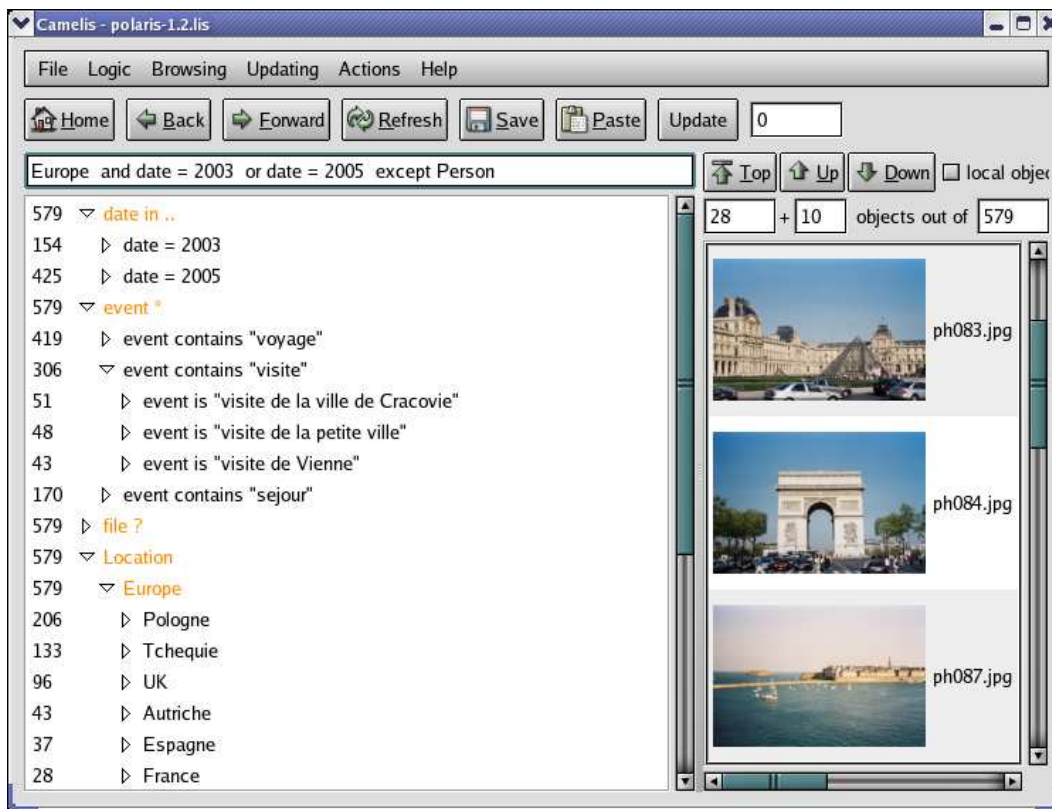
Camelis - polaris-1.2.lis

File Logic Browsing Updating Actions Help

Home Back Forward Refresh Save Paste Update 0

Europe and date = 2003 or date = 2005 except Person

Top Up Down local objec

28 + 10 objects out of 579

579 ▽ date in ..
154 ▷ date = 2003
425 ▷ date = 2005
579 ▽ event *
419 ▷ event contains "voyage"
306 ▽ event contains "visite"
51 ▷ event is "visite de la ville de Cracovie"
48 ▷ event is "visite de la petite ville"
43 ▷ event is "visite de Vienne"
170 ▷ event contains "sejour"
579 ▷ file ?
579 ▽ Location
579 ▽ Europe
206 ▷ Pologne
133 ▷ Tchequie
96 ▷ UK
43 ▷ Autriche
37 ▷ Espagne
28 ▷ France

ph083.jpg

ph084.jpg

ph087.jpg